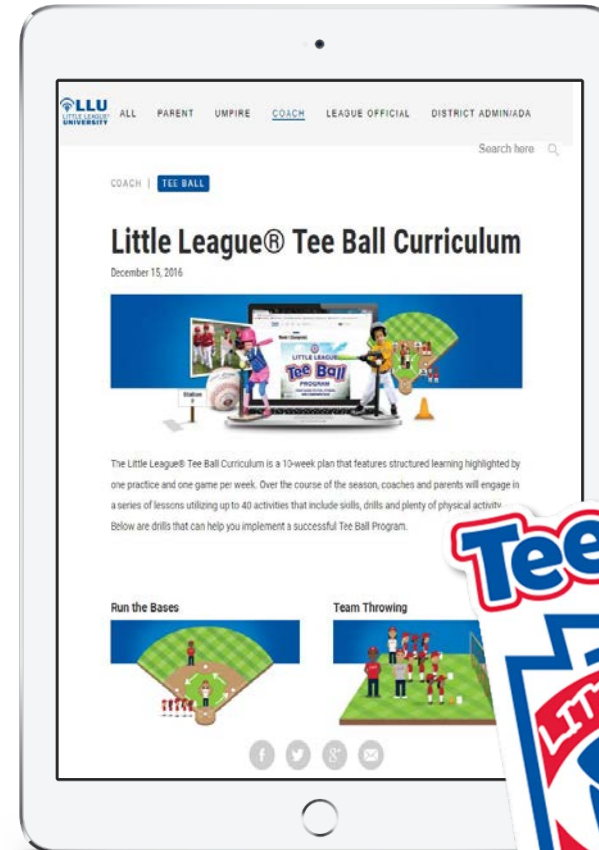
LLU LITTLE LEAGUE UNIVERSITY ALL PARENT UMPIRE COACH LEAGUE OFFICIAL DISTRICT ADMIN/ADA

Search here

COACH | TEE BALL

Little League® Tee Ball Curriculum

December 15, 2016

LITTLE LEAGUE Tee Ball PROGRAM

Station

The Little League® Tee Ball Curriculum is a 10-week plan that features structured learning highlighted by one practice and one game per week. Over the course of the season, coaches and parents will engage in a series of lessons utilizing up to 40 activities that include skills, drills and plenty of physical activity. Below are drills that can help you implement a successful Tee Ball Program.

Run the Bases

Team Throwing

Tee